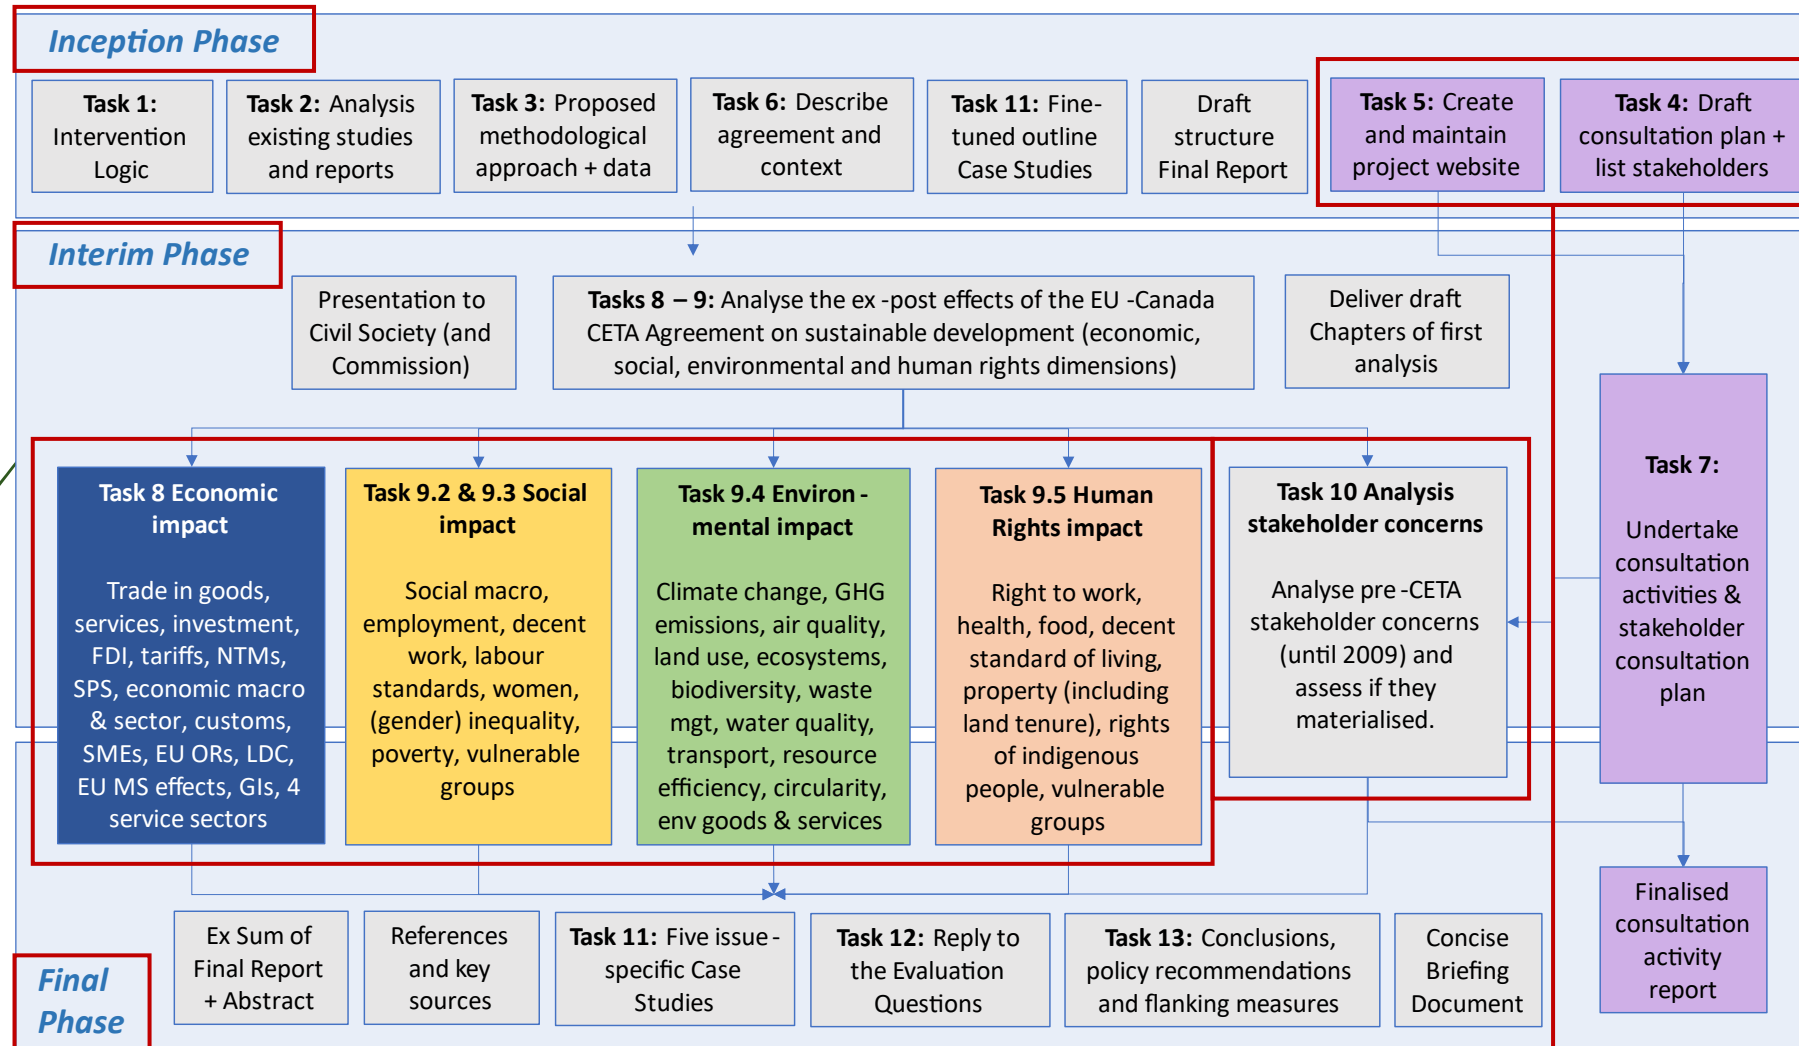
Inception Phase

Task 1: Intervention Logic

Task 2: Analysis existing studies and reports

Task 3: Proposed methodological approach + data

Task 6: Describe agreement and context

Task 11: Fine-tuned outline Case Studies

Draft structure Final Report

Task 5: Create and maintain project website

Task 4: Draft consultation plan + list stakeholders

Interim Phase

Presentation to Civil Society (and Commission)

Tasks 8 – 9: Analyse the ex -post effects of the EU -Canada CETA Agreement on sustainable development (economic, social, environmental and human rights dimensions)

Deliver draft Chapters of first analysis

Task 8 Economic impact

Trade in goods, services, investment, FDI, tariffs, NTMs, SPS, economic macro & sector, customs, SMEs, EU ORs, LDC, EU MS effects, GIs, 4 service sectors

Task 9.2 & 9.3 Social impact

Social macro, employment, decent work, labour standards, women, (gender) inequality, poverty, vulnerable groups

Task 9.4 Environ - mental impact

Climate change, GHG emissions, air quality, land use, ecosystems, biodiversity, waste mgt, water quality, transport, resource efficiency, circularity, env goods & services

Task 9.5 Human Rights impact

Right to work, health, food, decent standard of living, property (including land tenure), rights of indigenous people, vulnerable groups

Task 10 Analysis stakeholder concerns

Analyse pre -CETA stakeholder concerns (until 2009) and assess if they materialised.

Task 7:

Undertake consultation activities & stakeholder consultation plan

Finalised consultation activity report

Final Phase

Ex Sum of Final Report + Abstract

References and key sources

Task 11: Five issue - specific Case Studies

Task 12: Reply to the Evaluation Questions

Task 13: Conclusions, policy recommendations and flanking measures

Concise Briefing Document